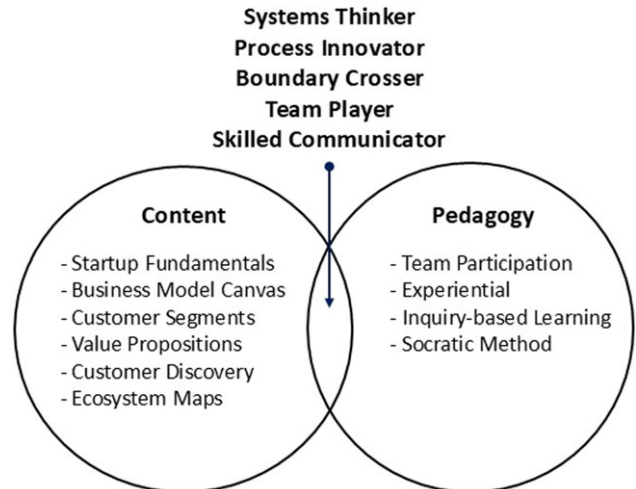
Systems Thinker
Process Innovator
Boundary Crosser
Team Player
Skilled Communicator

Content

- Startup Fundamentals
- Business Model Canvas
- Customer Segments
- Value Propositions
- Customer Discovery
- Ecosystem Maps

Pedagogy

- Team Participation
- Experiential
- Inquiry-based Learning
- Socratic Method